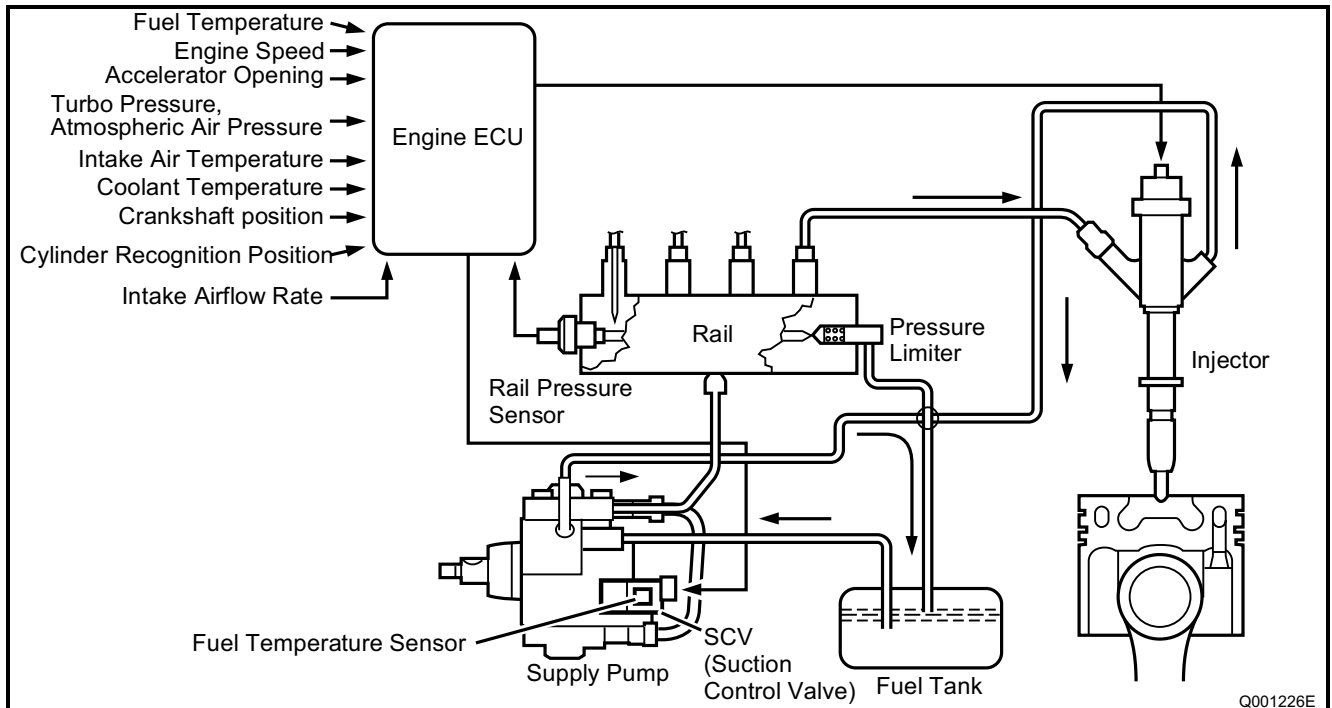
Fuel Temperature
Engine Speed
Accelerator Opening
Turbo Pressure, Atmospheric Air Pressure
Intake Air Temperature
Coolant Temperature
Crankshaft position
Cylinder Recognition Position
Intake Airflow Rate
Engine ECU
Rail
Pressure Limiter
Rail Pressure Sensor
Injector
Fuel Temperature Sensor
SCV (Suction Control Valve)
Supply Pump
Fuel Tank
Q001226E